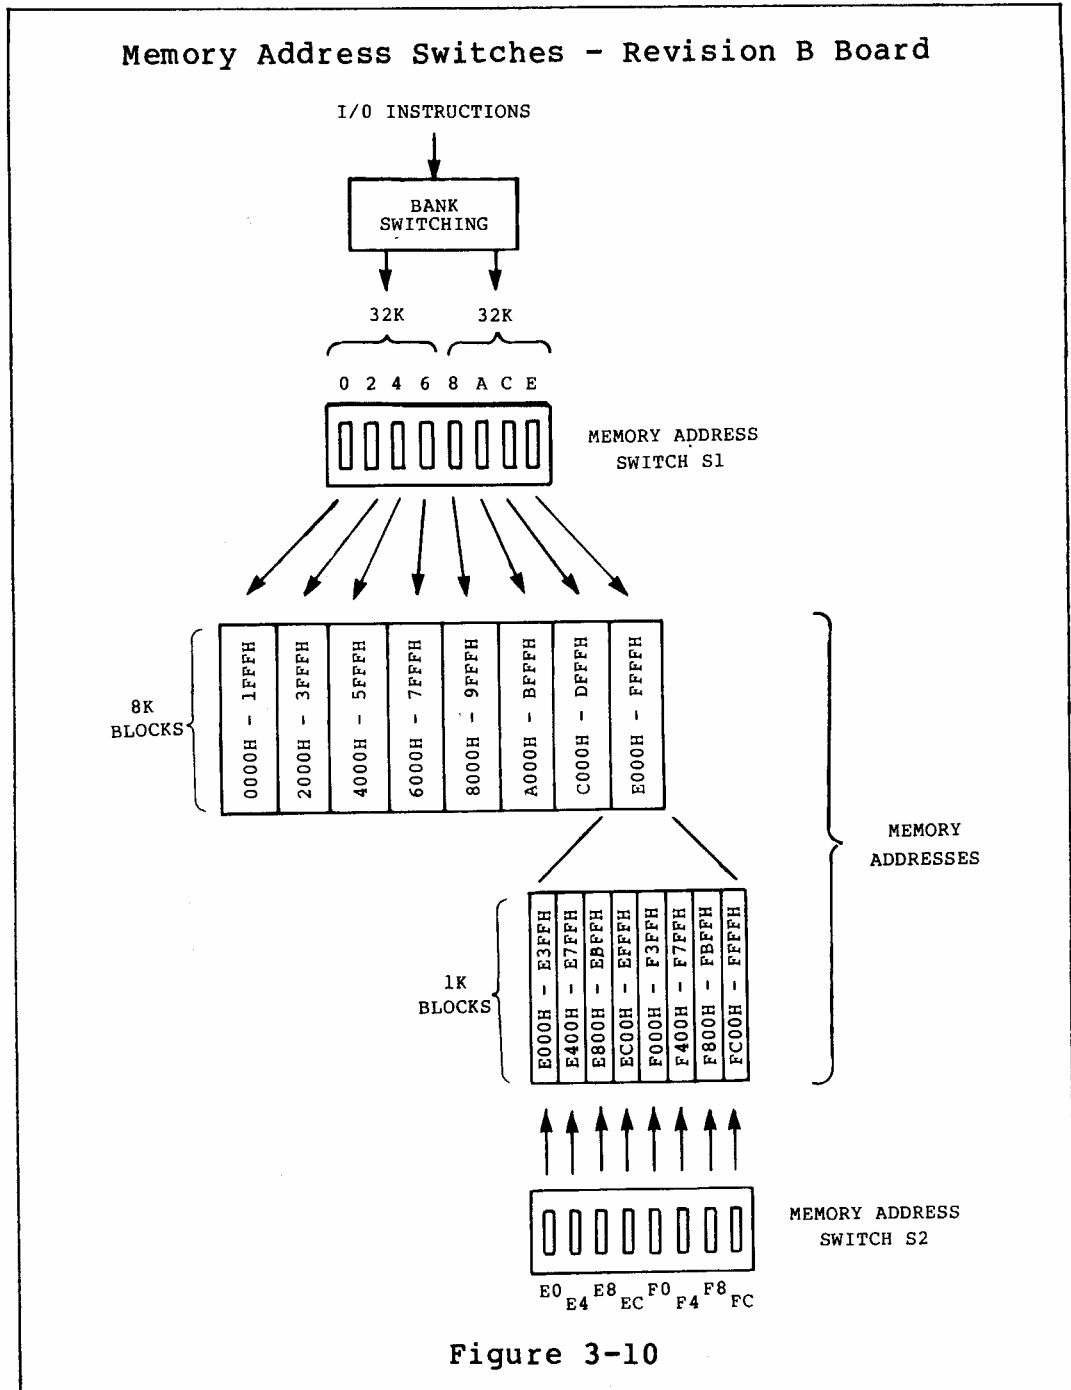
Memory Address Switches - Revision B Board

I/O INSTRUCTIONS

BANK SWITCHING

32K 32K

0 2 4 6 8 A C E

MEMORY ADDRESS SWITCH S1

8K BLOCKS

0000H - 1FFFH
2000H - 3FFFH
4000H - 5FFFH
6000H - 7FFFH
8000H - 9FFFH
A000H - BFFFH
C000H - DFFFH
E000H - FFFFH

MEMORY ADDRESSES

1K BLOCKS

E000H - E3FFH
E400H - E7FFH
E800H - EBFFH
EC00H - EFFFH
F000H - F3FFH
F400H - F7FFH
F800H - FBFFH
FC00H - FFFFH

MEMORY ADDRESS SWITCH S2

E0 E4 E8 EC F0 F4 F8 FC

Figure 3-10